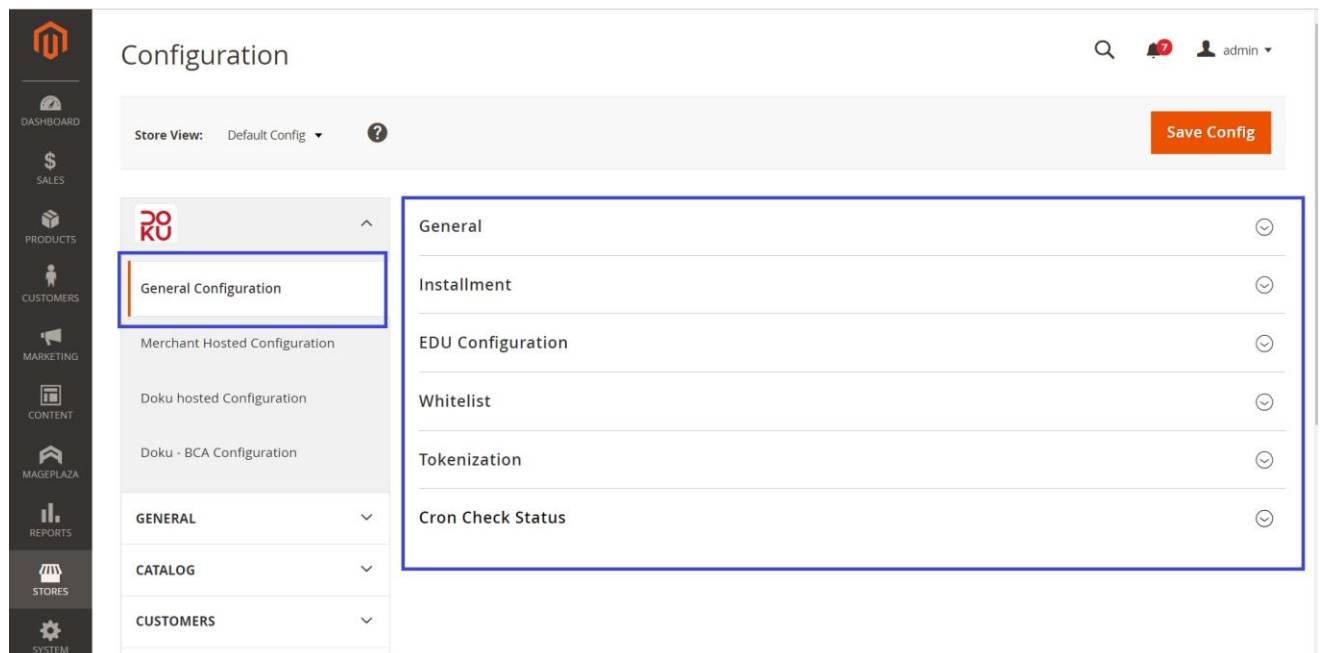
DASHBOARD
SALES
PRODUCTS
CUSTOMERS
MARKETING
CONTENT
MAGEPLAZA
REPORTS
STORES
SYSTEM

Configuration

7 admin

Store View: Default Config

Save Config

DOKU

General Configuration

Merchant Hosted Configuration

Doku hosted Configuration

Doku - BCA Configuration

GENERAL

CATALOG

CUSTOMERS

General

Installment

EDU Configuration

Whitelist

Tokenization

Cron Check Status